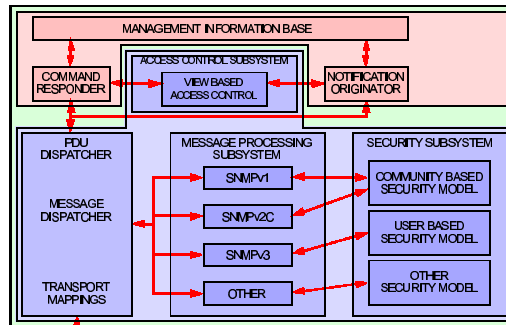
MANAGEMENT INFORMATION BASE

ACCESS CONTROL SUBSYSTEM

COMMAND RESPONDER

VIEW BASED ACCESS CONTROL

NOTIFICATION ORIGINATOR

PDU DISPATCHER

MESSAGE DISPATCHER

TRANSPORT MAPPINGS

MESSAGE PROCESSING SUBSYSTEM

SNMPv1

SNMPv2C

SNMPv3

OTHER

SECURITY SUBSYSTEM

COMMUNITY BASED SECURITY MODEL

USER BASED SECURITY MODEL

OTHER SECURITY MODEL